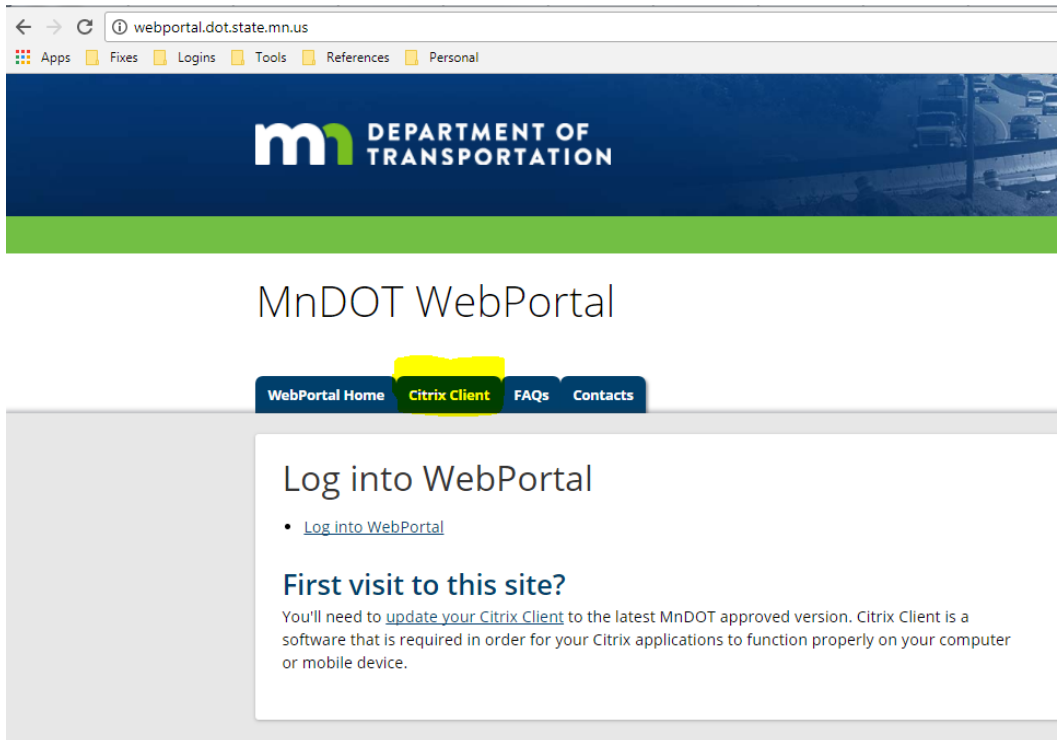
webportal.dot.state.mn.us

Apps Fixes Logins Tools References Personal

mn DEPARTMENT OF TRANSPORTATION

MnDOT WebPortal

WebPortal Home Citrix Client FAQs Contacts

Log into WebPortal

- Log into WebPortal

First visit to this site?

You'll need to update your Citrix Client to the latest MnDOT approved version. Citrix Client is a software that is required in order for your Citrix applications to function properly on your computer or mobile device.